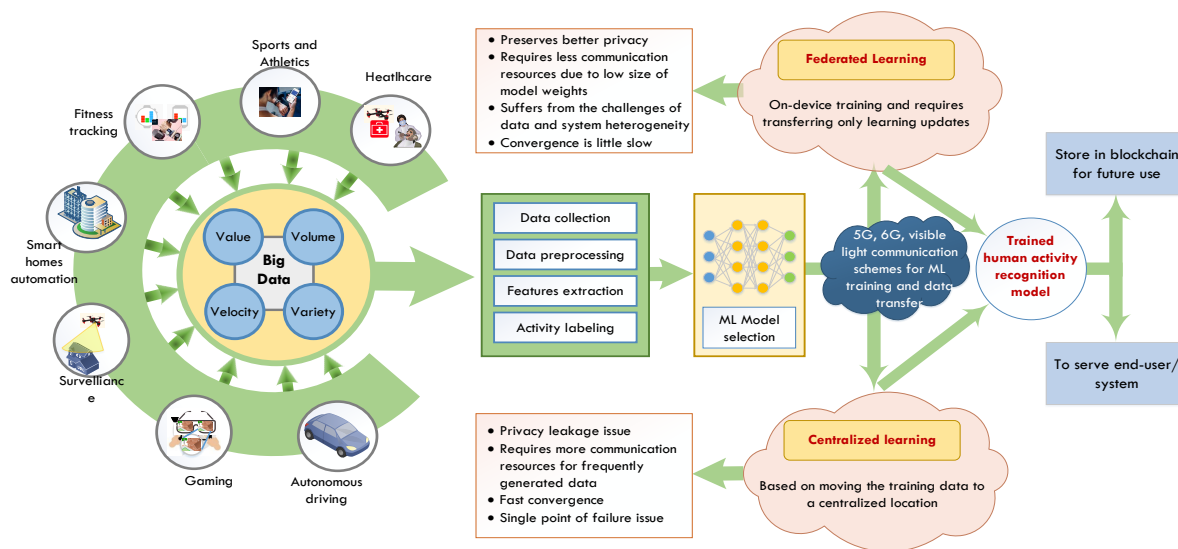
Sports and Athletics

Healthcare

Fitness tracking

Smart homes automation

Surveillance

Gaming

Autonomous driving

Value

Volume

Big Data

Velocity

Variety

• Preserves better privacy
• Requires less communication resources due to low size of model weights
• Suffers from the challenges of data and system heterogeneity
• Convergence is little slow

Federated Learning

On-device training and requires transferring only learning updates

Data collection

Data preprocessing

Features extraction

Activity labeling

ML Model selection

5G, 6G, visible light communication schemes for ML training and data transfer

Trained human activity recognition model

Store in blockchain for future use

To serve end-user/ system

• Privacy leakage issue
• Requires more communication resources for frequently generated data
• Fast convergence
• Single point of failure issue

Centralized learning

Based on moving the training data to a centralized location